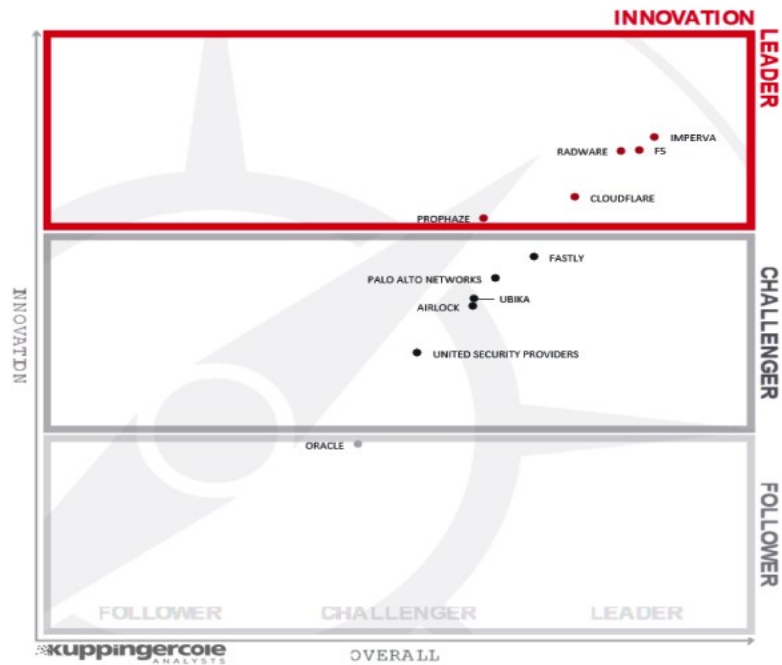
INNOVATION

LEADER

IMPERVA
RADWARE
F5
CLOUDFLARE
PROPHAZE

CHALLENGER

FASTLY
PALO ALTO NETWORKS
UBIKA
AIRLOCK
UNITED SECURITY PROVIDERS

FOLLOWER

ORACLE

INNOVATION

FOLLOWER
CHALLENGER
LEADER

kuppingercole ANALYSTS

OVERALL